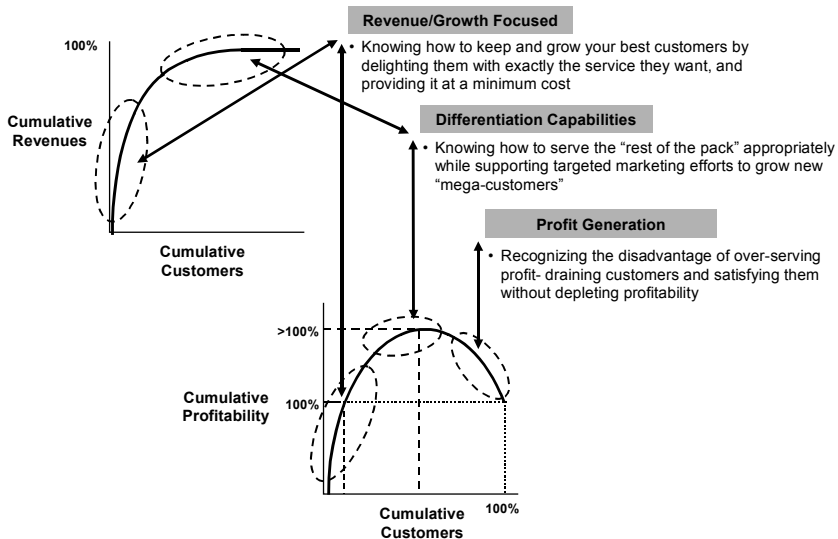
Revenue/Growth Focused

• Knowing how to keep and grow your best customers by delighting them with exactly the service they want, and providing it at a minimum cost

Differentiation Capabilities

• Knowing how to serve the "rest of the pack" appropriately while supporting targeted marketing efforts to grow new "mega-customers"

Profit Generation

• Recognizing the disadvantage of over-serving profit- draining customers and satisfying them without depleting profitability

100%

Cumulative Revenues

Cumulative Customers

>100%

100%

Cumulative Profitability

Cumulative Customers

100%